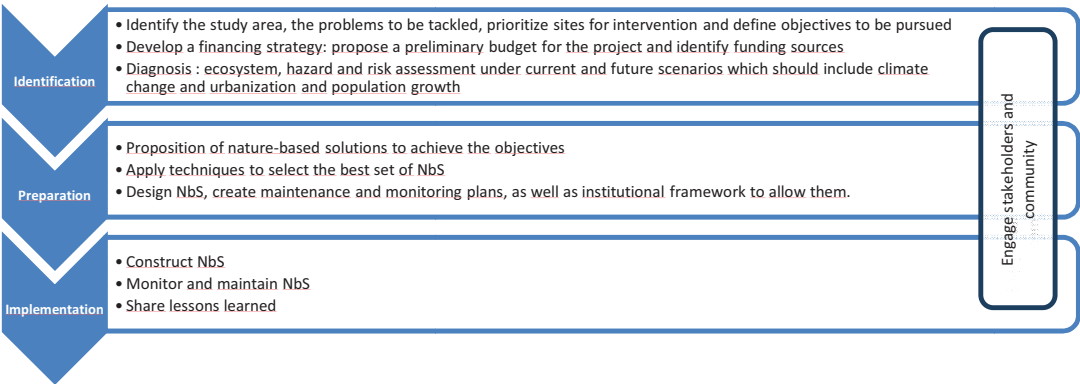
Identification

• Identify the study area, the problems to be tackled, prioritize sites for intervention and define objectives to be pursued
• Develop a financing strategy: propose a preliminary budget for the project and identify funding sources
• Diagnosis : ecosystem, hazard and risk assessment under current and future scenarios which should include climate change and urbanization and population growth

Preparation

• Proposition of nature-based solutions to achieve the objectives
• Apply techniques to select the best set of NbS
• Design NbS, create maintenance and monitoring plans, as well as institutional framework to allow them.

Implementation

• Construct NbS
• Monitor and maintain NbS
• Share lessons learned

Engage stakeholders and community